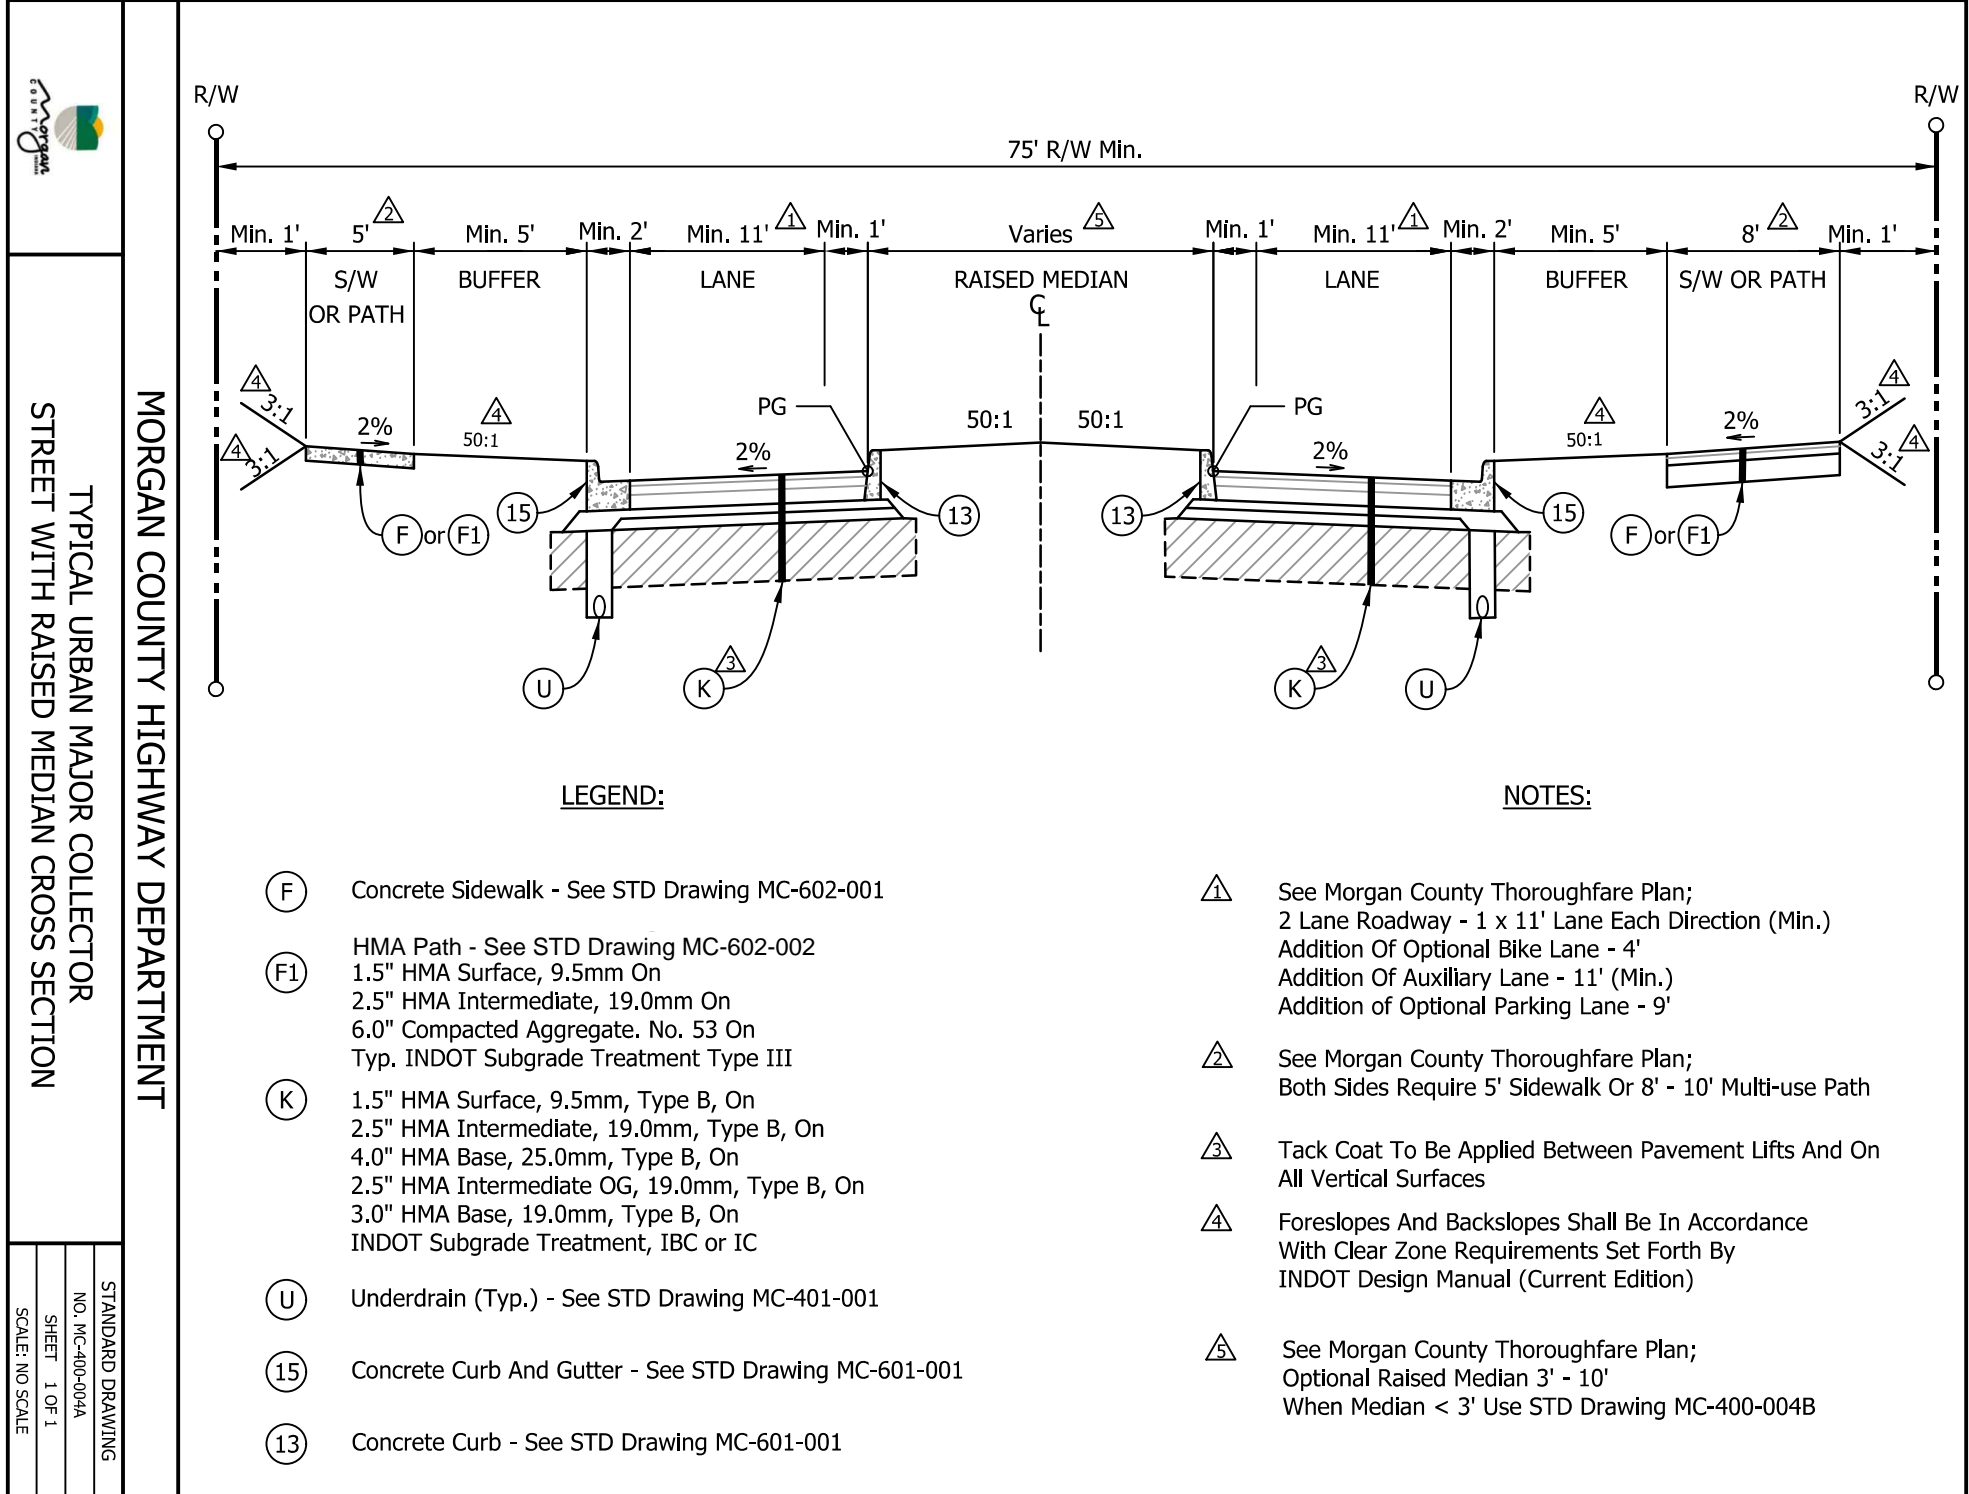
Morgan COUNTY

MORGAN COUNTY HIGHWAY DEPARTMENT

TYPICAL URBAN MAJOR COLLECTOR STREET WITH RAISED MEDIAN CROSS SECTION

STANDARD DRAWING
NO. MC-400-004A
SHEET 1 OF 1
SCALE: NO SCALE

R/W
R/W
75' R/W Min.

Min. 1'
5' 2
Min. 5'
Min. 2'
Min. 11' 1
Min. 1'
Varies 5
Min. 1'
Min. 11' 1
Min. 2'
Min. 5'
8' 2
Min. 1'

S/W OR PATH
BUFFER
LANE
RAISED MEDIAN
$\mathbb{C}$
LANE
BUFFER
S/W OR PATH

4 3:1
4 3:1
2%
4 50:1
PG
2%
50:1
50:1
PG
2%
4 50:1
2%
4 3:1
4 3:1

15
F or F1
13
13
15
F or F1
U
K 3
K 3
U

LEGEND:

F Concrete Sidewalk - See STD Drawing MC-602-001

F1 HMA Path - See STD Drawing MC-602-002
1.5" HMA Surface, 9.5mm On
2.5" HMA Intermediate, 19.0mm On
6.0" Compacted Aggregate. No. 53 On
Typ. INDOT Subgrade Treatment Type III

K 1.5" HMA Surface, 9.5mm, Type B, On
2.5" HMA Intermediate, 19.0mm, Type B, On
4.0" HMA Base, 25.0mm, Type B, On
2.5" HMA Intermediate OG, 19.0mm, Type B, On
3.0" HMA Base, 19.0mm, Type B, On
INDOT Subgrade Treatment, IBC or IC

U Underdrain (Typ.) - See STD Drawing MC-401-001

15 Concrete Curb And Gutter - See STD Drawing MC-601-001

13 Concrete Curb - See STD Drawing MC-601-001

NOTES:

1 See Morgan County Thoroughfare Plan;
2 Lane Roadway - 1 x 11' Lane Each Direction (Min.)
Addition Of Optional Bike Lane - 4'
Addition Of Auxiliary Lane - 11' (Min.)
Addition of Optional Parking Lane - 9'

2 See Morgan County Thoroughfare Plan;
Both Sides Require 5' Sidewalk Or 8' - 10' Multi-use Path

3 Tack Coat To Be Applied Between Pavement Lifts And On All Vertical Surfaces

4 Foreslopes And Backslopes Shall Be In Accordance With Clear Zone Requirements Set Forth By INDOT Design Manual (Current Edition)

5 See Morgan County Thoroughfare Plan;
Optional Raised Median 3' - 10'
When Median < 3' Use STD Drawing MC-400-004B